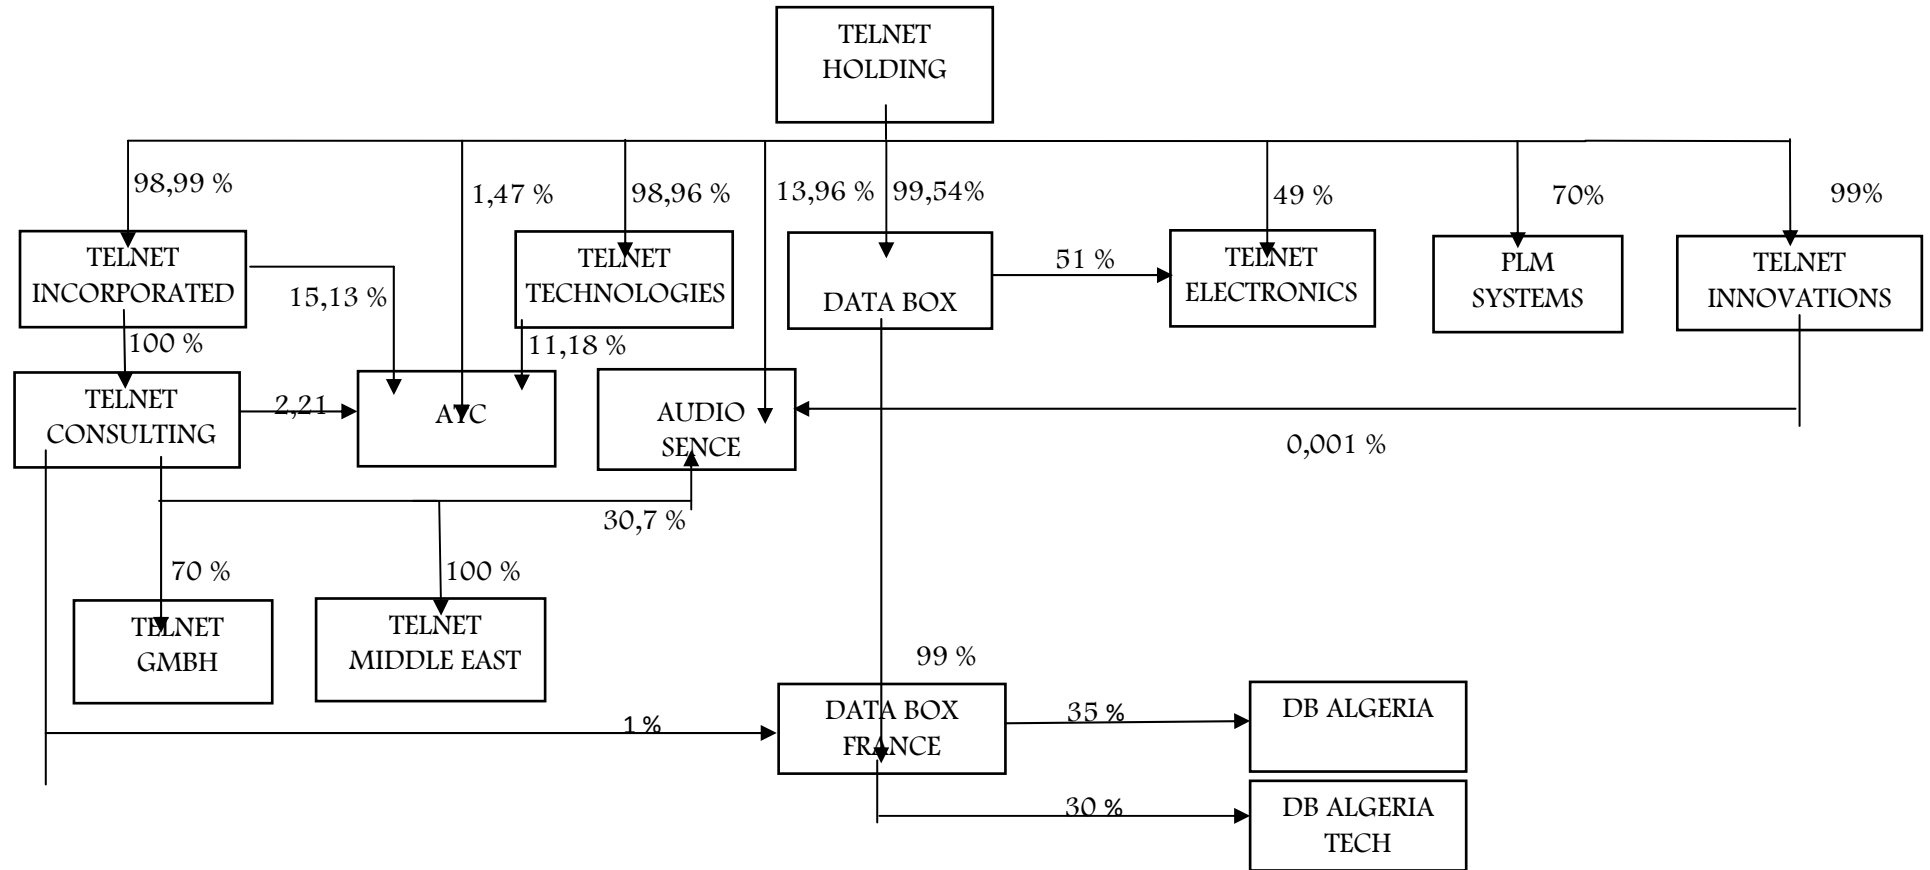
TELNET HOLDING

98,99 %

1,47 %

98,96 %

13,96 %

99,54%

49 %

70%

99%

TELNET INCORPORATED

TELNET TECHNOLOGIES

DATA BOX

51 %

TELNET ELECTRONICS

PLM SYSTEMS

TELNET INNOVATIONS

15,13 %

100 %

11,18 %

TELNET CONSULTING

2,21

AYC

AUDIO SENCE

0,001 %

30,7 %

70 %

100 %

TELNET GMBH

TELNET MIDDLE EAST

99 %

1 %

DATA BOX FRANCE

35 %

DB ALGERIA

30 %

DB ALGERIA TECH